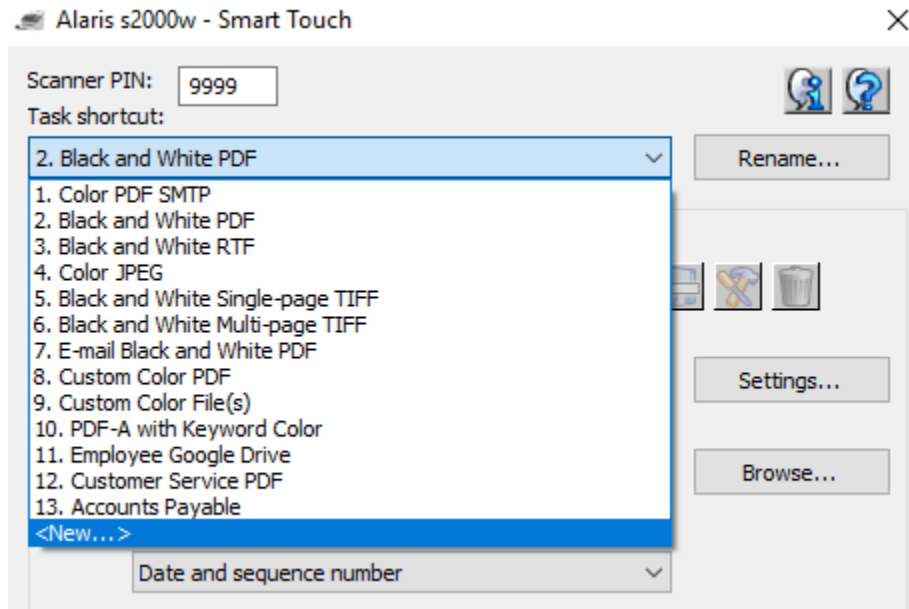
Alaris s2000w - Smart Touch

×

Scanner PIN: 9999

Task shortcut:

2. Black and White PDF

Rename...

1. Color PDF SMTP
2. Black and White PDF
3. Black and White RTF
4. Color JPEG
5. Black and White Single-page TIFF
6. Black and White Multi-page TIFF
7. E-mail Black and White PDF
8. Custom Color PDF
9. Custom Color File(s)
10. PDF-A with Keyword Color
11. Employee Google Drive
12. Customer Service PDF
13. Accounts Payable
<New...>

Settings...

Browse...

Date and sequence number